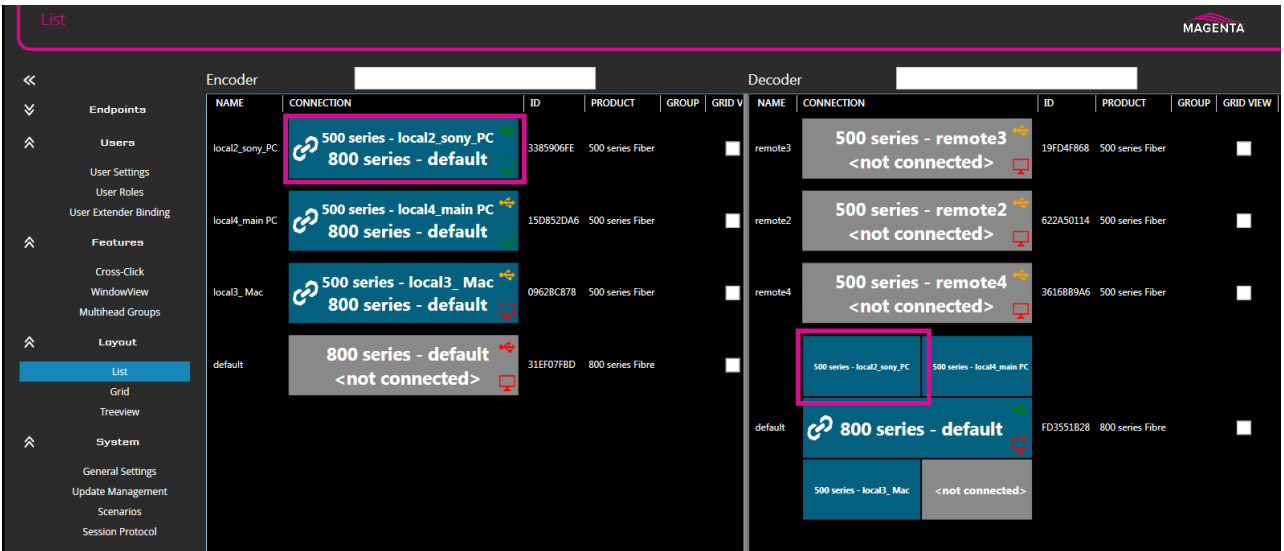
List

MAGENTA

«
Endpoints
Users
User Settings
User Roles
User Extender Binding
Features
Cross-Click
WindowView
Multihead Groups
Layout
List
Grid
Treeview
System
General Settings
Update Management
Scenarios
Session Protocol

Encoder

| NAME | CONNECTION | ID | PRODUCT | GROUP | GRID V |
|---|---|---|---|---|---|
| local2_sony_PC | 500 series - local2_sony_PC 800 series - default | 3385906FE | 500 series Fiber | | |
| local4_main PC | 500 series - local4_main PC 800 series - default | 15D852DA6 | 500 series Fiber | | |
| local3_ Mac | 500 series - local3_ Mac 800 series - default | 0962BC878 | 500 series Fiber | | |
| default | 800 series - default <not connected> | 31EF07FBD | 800 series Fibre | | |

Decoder

| NAME | CONNECTION | ID | PRODUCT | GROUP | GRID VIEW |
|---|---|---|---|---|---|
| remote3 | 500 series - remote3 <not connected> | 19FD4F868 | 500 series Fiber | | |
| remote2 | 500 series - remote2 <not connected> | 622A50114 | 500 series Fiber | | |
| remote4 | 500 series - remote4 <not connected> | 3616BB9A6 | 500 series Fiber | | |
| default | 500 series - local2_sony_PC 500 series - local4_main PC 800 series - default 500 series - local3_ Mac <not connected> | FD3551B28 | 800 series Fibre | | |